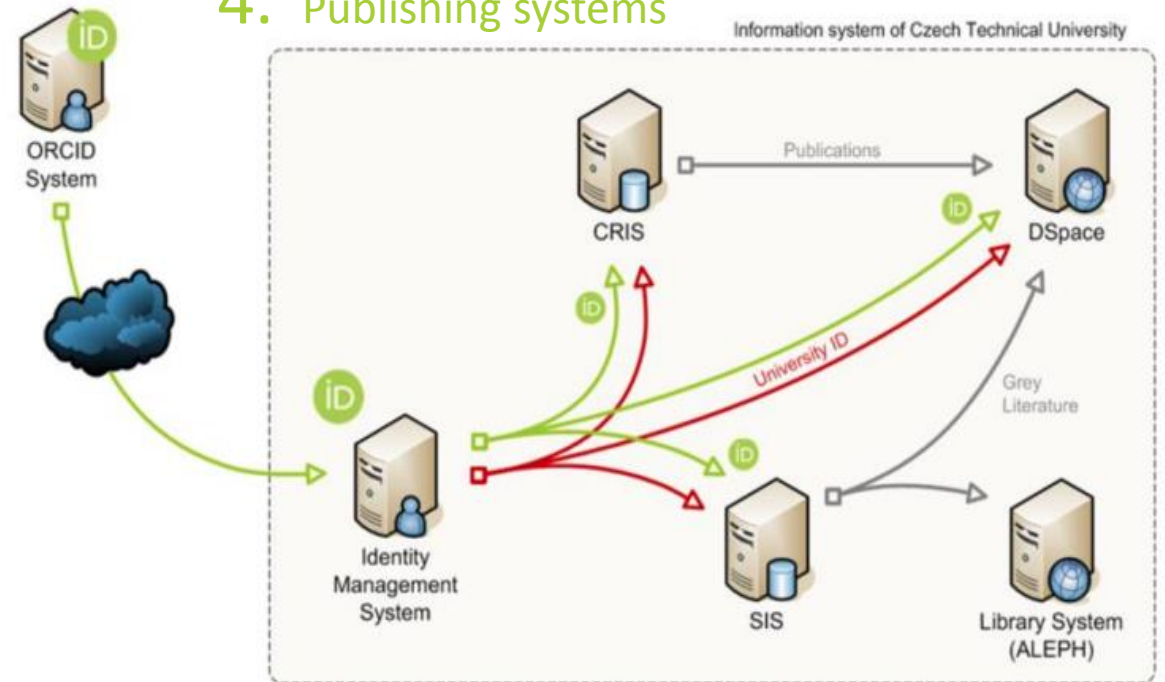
4. Publishing systems

Information system of Czech Technical University

iD

ORCID System

Publications

CRIS

iD

DSpace

iD

University ID

iD

Grey Literature

iD

Identity Management System

SIS

Library System (ALEPH)